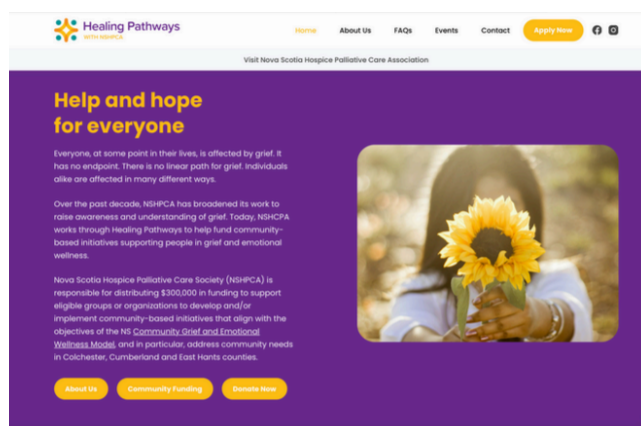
Healing Pathways
WITH NSHPCA

Home About Us FAQs Events Contact Apply Now

Visit Nova Scotia Hospice Palliative Care Association

Help and hope for everyone

Everyone, at some point in their lives, is affected by grief. It has no endpoint. There is no linear path for grief. Individuals alike are affected in many different ways.

Over the past decade, NSHPCA has broadened its work to raise awareness and understanding of grief. Today, NSHCPA works through Healing Pathways to help fund community-based initiatives supporting people in grief and emotional wellness.

Nova Scotia Hospice Palliative Care Society (NSHPCA) is responsible for distributing $300,000 in funding to support eligible groups or organizations to develop and/or implement community-based initiatives that align with the objectives of the NS Community Grief and Emotional Wellness Model, and in particular, address community needs in Colchester, Cumberland and East Hants counties.

About Us Community Funding Donate Now